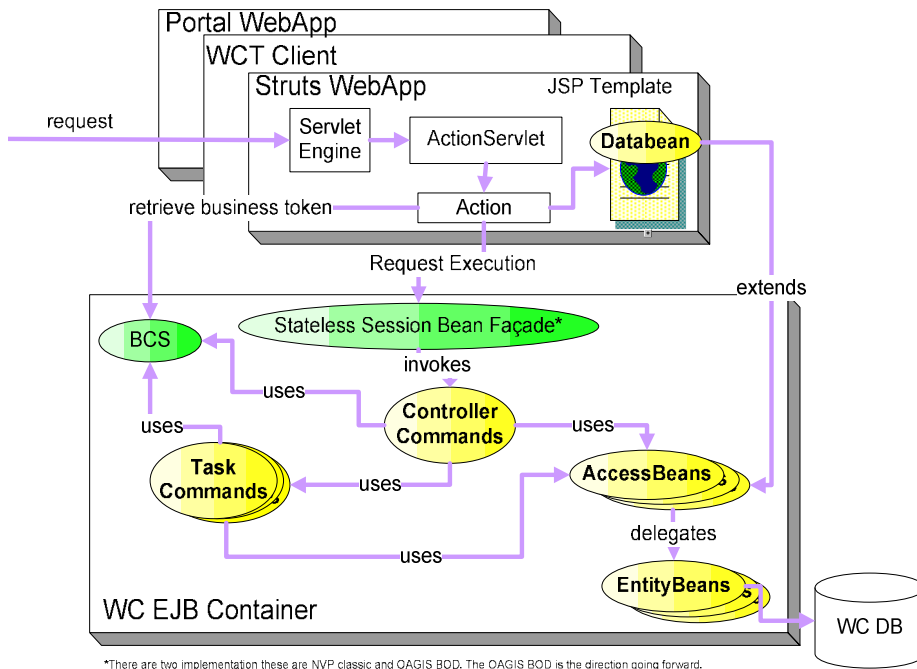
Portal WebApp

WCT Client

Struts WebApp

JSP Template

request

Servlet Engine

ActionServlet

Databean

retrieve business token

Action

Request Execution

extends

BCS

Stateless Session Bean Façade*

invokes

uses

Controller Commands

uses

uses

Task Commands

uses

AccessBeans

delegates

uses

EntityBeans

WC EJB Container

WC DB

*There are two implementation these are NVP classic and OAGIS BOD. The OAGIS BOD is the direction going forward.